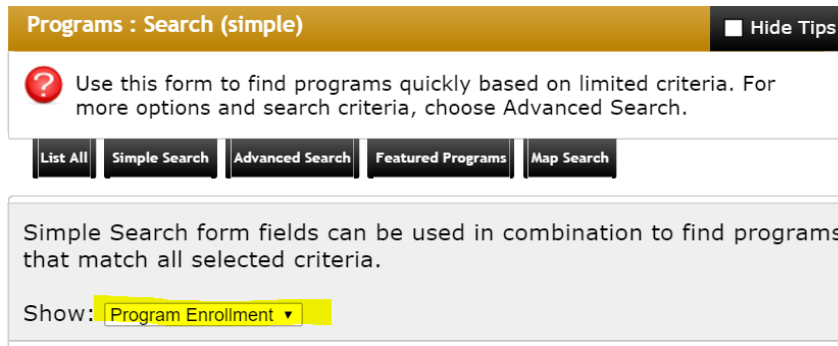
Programs : Search (simple)

Hide Tips

Use this form to find programs quickly based on limited criteria. For more options and search criteria, choose Advanced Search.

List All | Simple Search | Advanced Search | Featured Programs | Map Search

Simple Search form fields can be used in combination to find programs that match all selected criteria.

Show: Program Enrollment ▼